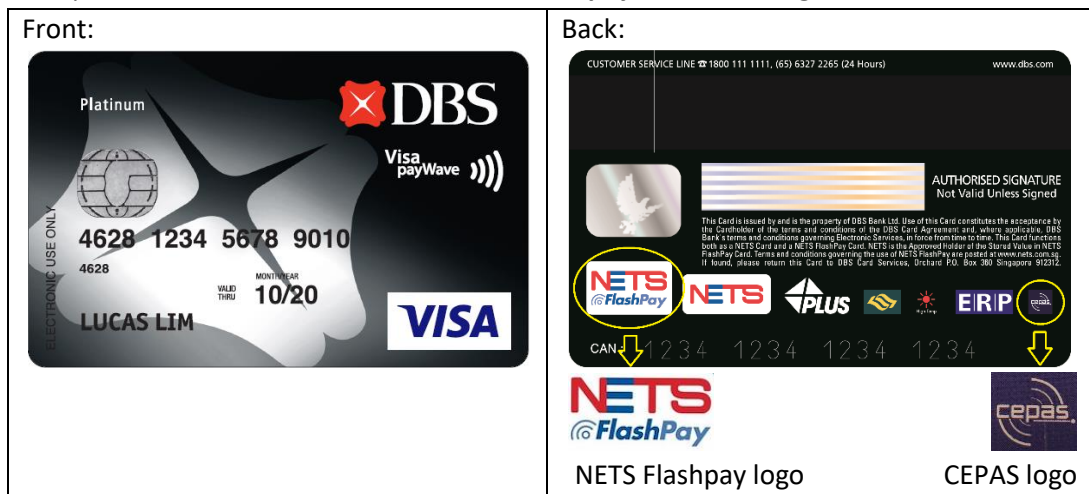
| Front: | Back: |
|---|---|
| Platinum DBS Visa payWave ELECTRONIC USE ONLY 4628 1234 5678 9010 4628 VALID THRU MONTH/YEAR 10/20 LUCAS LIM VISA | CUSTOMER SERVICE LINE ☎ 1800 111 1111, (65) 6327 2265 (24 Hours) www.dbs.com AUTHORISED SIGNATURE Not Valid Unless Signed This Card is issued by and is the property of DBS Bank Ltd. Use of this Card constitutes the acceptance by the Cardholder of the terms and conditions of the DBS Card Agreement and, where applicable, DBS Bank's terms and conditions governing Electronic Services, in force from time to time. This Card functions both as a NETS Card and a NETS FlashPay Card. NETS is the Approved Holder of the Stored Value in NETS FlashPay Card. Terms and conditions governing the use of NETS FlashPay are posted at www.nets.com.sg. If found, please return this Card to DBS Card Services, Orchard P.O. Box 360 Singapore 912312. NETS FlashPay NETS PLUS ERP cepas CAN 1234 1234 1234 1234 NETS FlashPay cepas NETS Flashpay logo CEPAS logo |